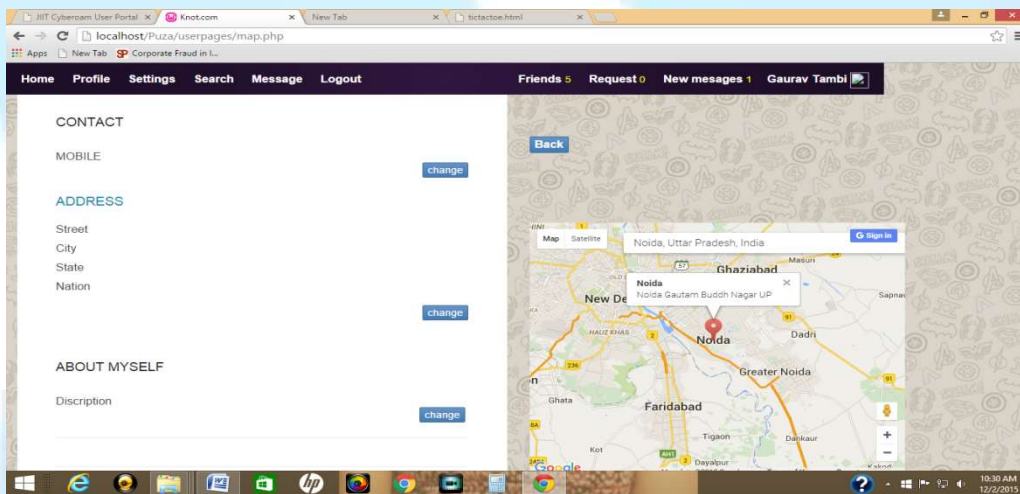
JIIT Cyberoam User Portal × Knot.com × New Tab × tictactoe.html ×

localhost/Puza/userpages/map.php

Apps New Tab Corporate Fraud in I...

Home Profile Settings Search Message Logout

Friends 5 Request 0 New mesages 1 Gaurav Tambi

CONTACT

MOBILE

change

ADDRESS

Street

City

State

Nation

change

ABOUT MYSELF

Discription

change

Back

Map Satellite

Noida, Uttar Pradesh, India

Sign in

Noida

Noida Gautam Buddh Nagar UP

Ghaziabad

New De

Masuri

Sapnaw

Noida

Dadri

Greater Noida

Faridabad

Ghata

Tigaon

Dankaur

Kot

Dayalpur

Kakod

HAUZ KHAS

Google

10:30 AM
12/2/2015